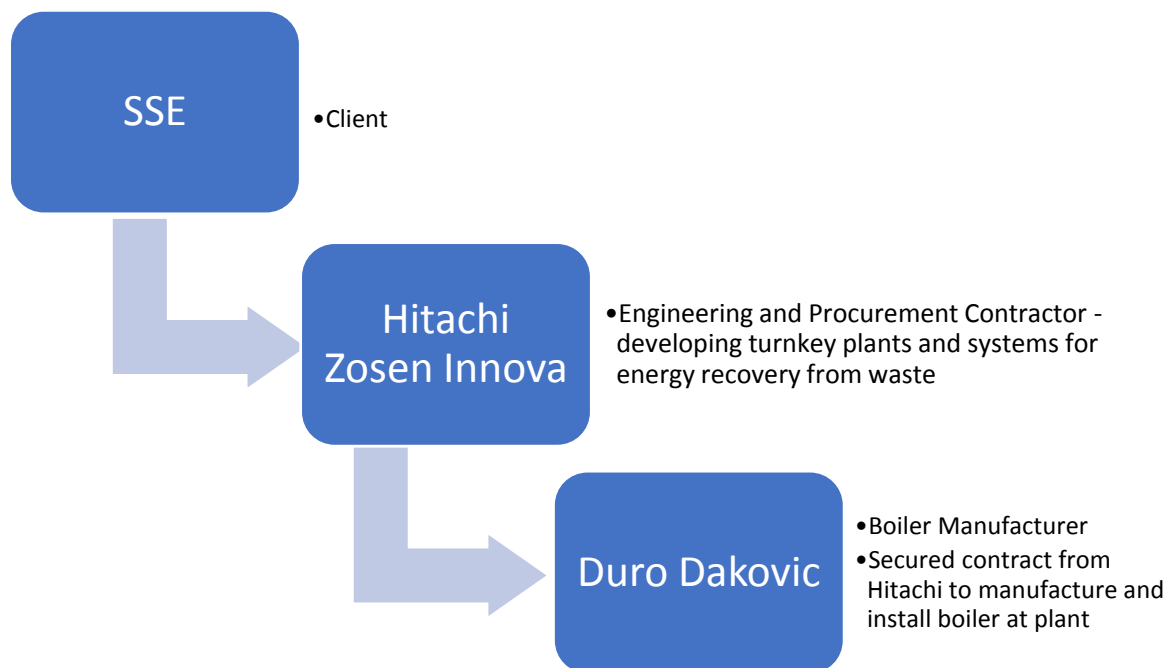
SSE

•Client

Hitachi Zosen Innova

•Engineering and Procurement Contractor - developing turnkey plants and systems for energy recovery from waste

Duro Dakovic

•Boiler Manufacturer

•Secured contract from Hitachi to manufacture and install boiler at plant